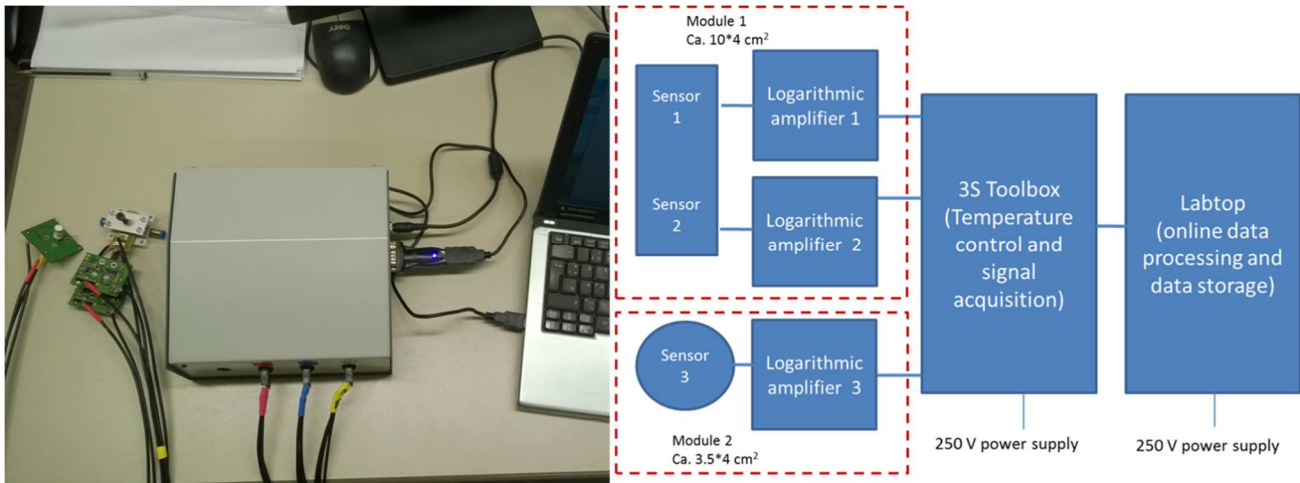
DELL

Module 1
Ca. 10*4 cm$^2$

Sensor 1

Logarithmic amplifier 1

Sensor 2

Logarithmic amplifier 2

3S Toolbox (Temperature control and signal acquisition)

Labtop (online data processing and data storage)

Sensor 3

Logarithmic amplifier 3

Module 2
Ca. 3.5*4 cm$^2$

250 V power supply

250 V power supply